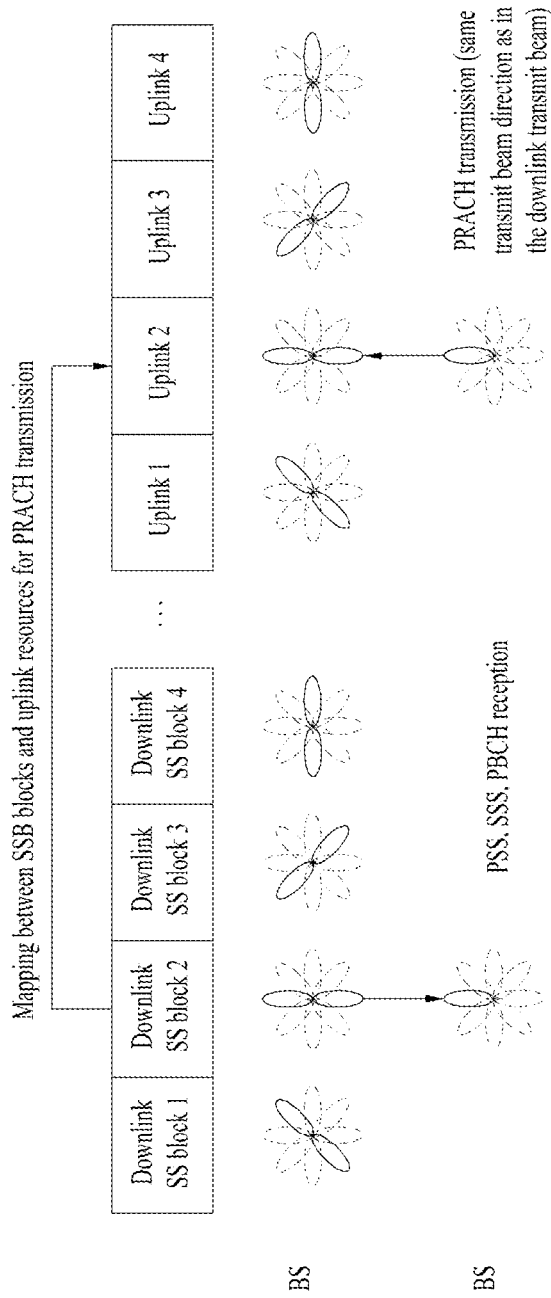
Mapping between SSB blocks and uplink resources for PRACH transmission

| Downlink SS block 1 | Downlink SS block 2 | Downlink SS block 3 | Downlink SS block 4 | ... | Uplink 1 | Uplink 2 | Uplink 3 | Uplink 4 |
|---|---|---|---|---|---|---|---|---|

BS

BS

PSS, SSS, PBCH reception

PRACH transmission (same transmit beam direction as in the downlink transmit beam)